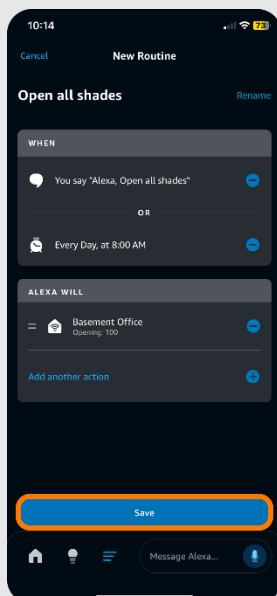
10:14

73

Cancel

New Routine

Open all shades

Rename

WHEN

You say "Alexa, Open all shades"

OR

Every Day, at 8:00 AM

ALEXA WILL

Basement Office
Opening: 100

Add another action

Save

Message Alexa...